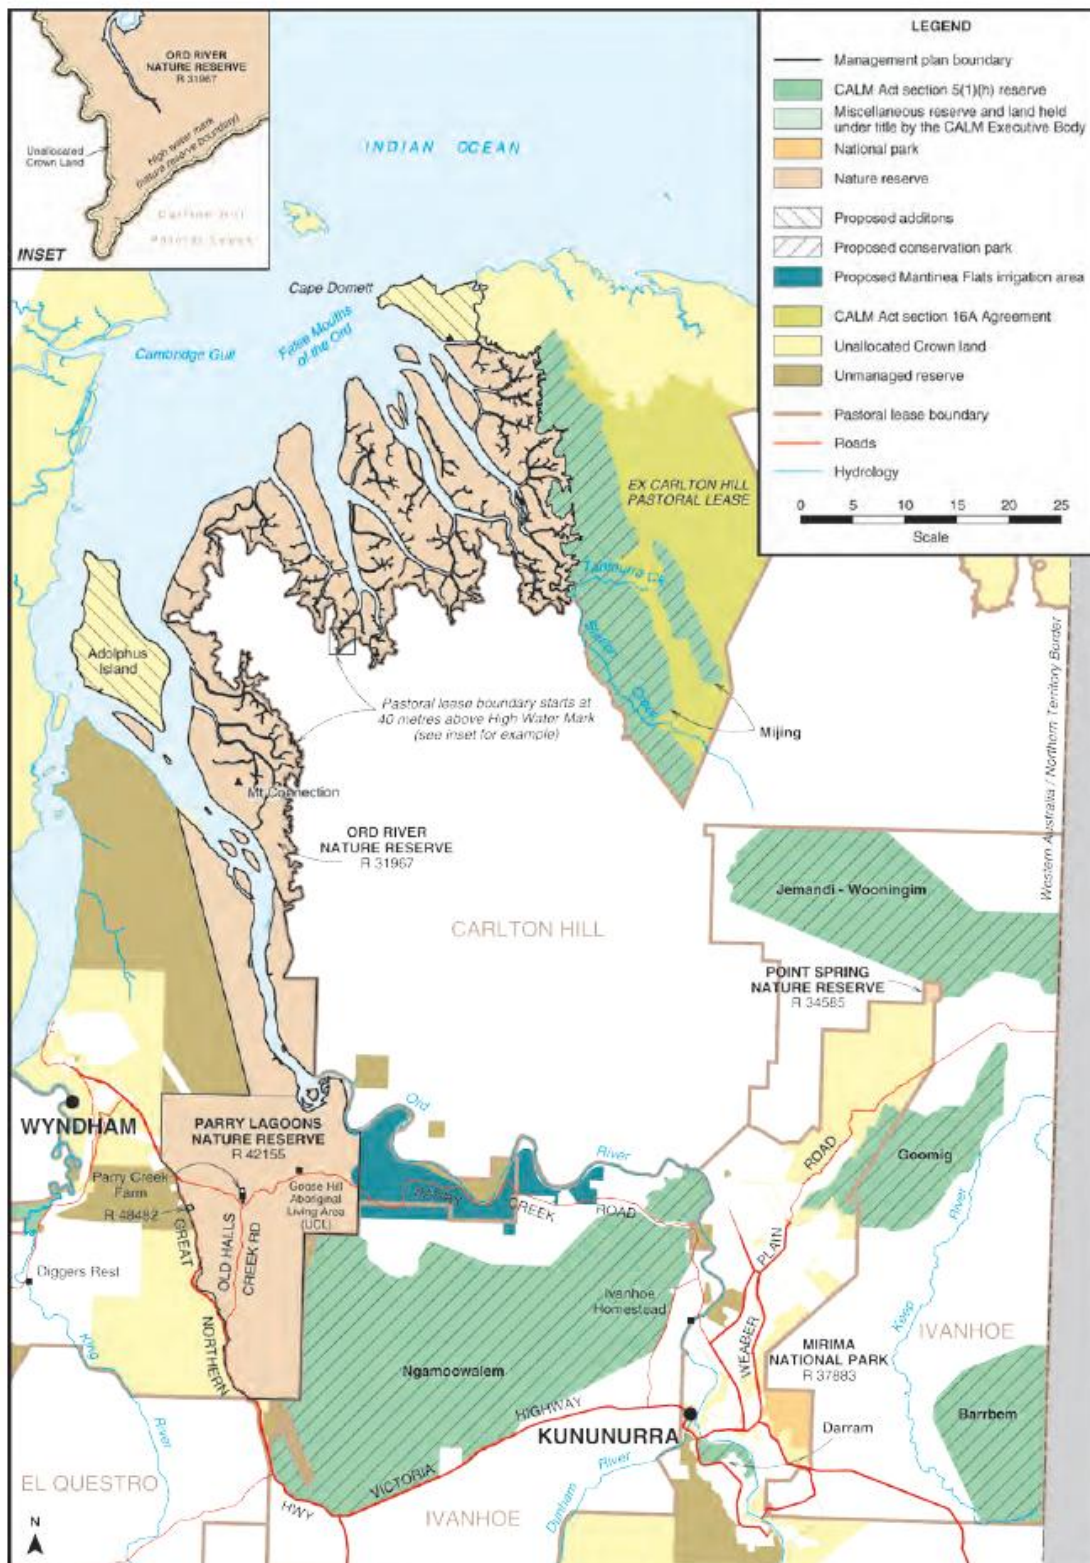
ORD RIVER NATURE RESERVE R 31967

Unallocated Crown Land

High water mark (nature reserve boundary)

Carlton Hill Pastoral Lease

INSET

LEGEND

Management plan boundary
CALM Act section 5(1)(h) reserve
Miscellaneous reserve and land held under title by the CALM Executive Body
National park
Nature reserve
Proposed additons
Proposed conservation park
Proposed Mantinea Flats irrigation area
CALM Act section 16A Agreement
Unallocated Crown land
Unmanaged reserve
Pastoral lease boundary
Roads
Hydrology

0 5 10 15 20 25
Scale

INDIAN OCEAN

Cape Domett

Cambridge Gulf

False Mouths of the Ord

EX CARLTON HILL PASTORAL LEASE

Tanmurra Ck

Station Creek

Adolphus Island

Pastoral lease boundary starts at 40 metres above High Water Mark (see inset for example)

Mijing

Mt Connection

ORD RIVER NATURE RESERVE R 31967

Western Australia / Northern Territory Border

Jemandi - Wooningim

CARLTON HILL

POINT SPRING NATURE RESERVE R 34585

WYNDHAM

PARRY LAGOONS NATURE RESERVE R 42155

Ord

River

Parry Creek Farm R 48482

Goose Hill Aboriginal Living Area (UCL)

PARRY CREEK ROAD

GREAT NORTHERN

OLD HALLS CREEK RD

Diggers Rest

Goomig

ROAD

WEABER PLAIN

Ivanhoe Homestead

IVANHOE

Keep River

King River

Ngamoowalem

MIRIMA NATIONAL PARK R 37883

Barrbem

HIGHWAY

KUNUNURRA

Darram

Pentecost River

EL QUESTRO

VICTORIA HWY

Dunham River

IVANHOE

N